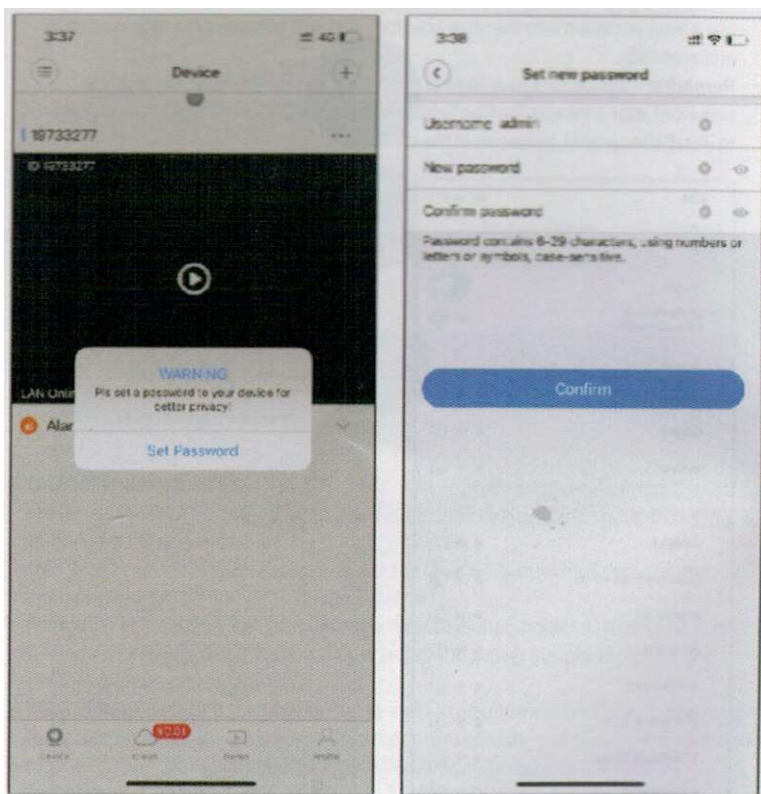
3:37

Device

19733277

ID 19733277

LAN Onl

Alar

WARNING

Pls set a password to your device for better privacy.

Set Password

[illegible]

3:38

Set new password

Username admin

New password

Confirm password

Password contains 6-29 characters, using numbers or letters or symbols, case-sensitive.

Confirm